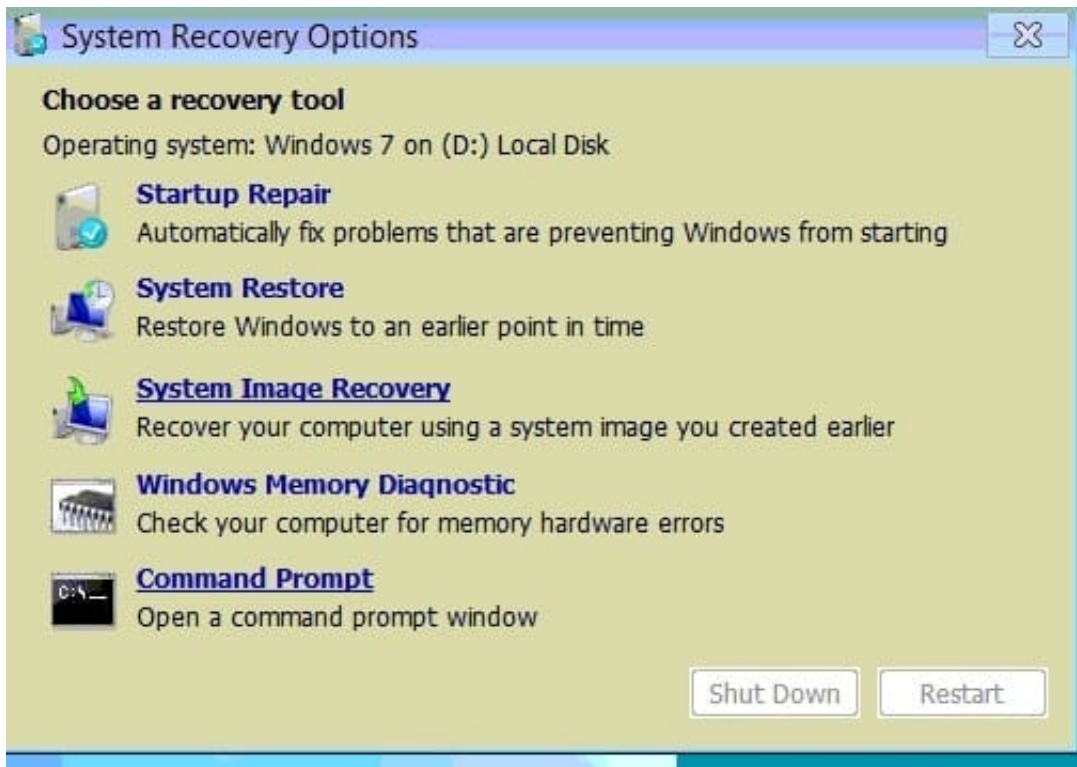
System Recovery Options

Choose a recovery tool

Operating system: Windows 7 on (D:) Local Disk

Startup Repair
Automatically fix problems that are preventing Windows from starting

System Restore
Restore Windows to an earlier point in time

System Image Recovery
Recover your computer using a system image you created earlier

Windows Memory Diagnostic
Check your computer for memory hardware errors

Command Prompt
Open a command prompt window

Shut Down Restart